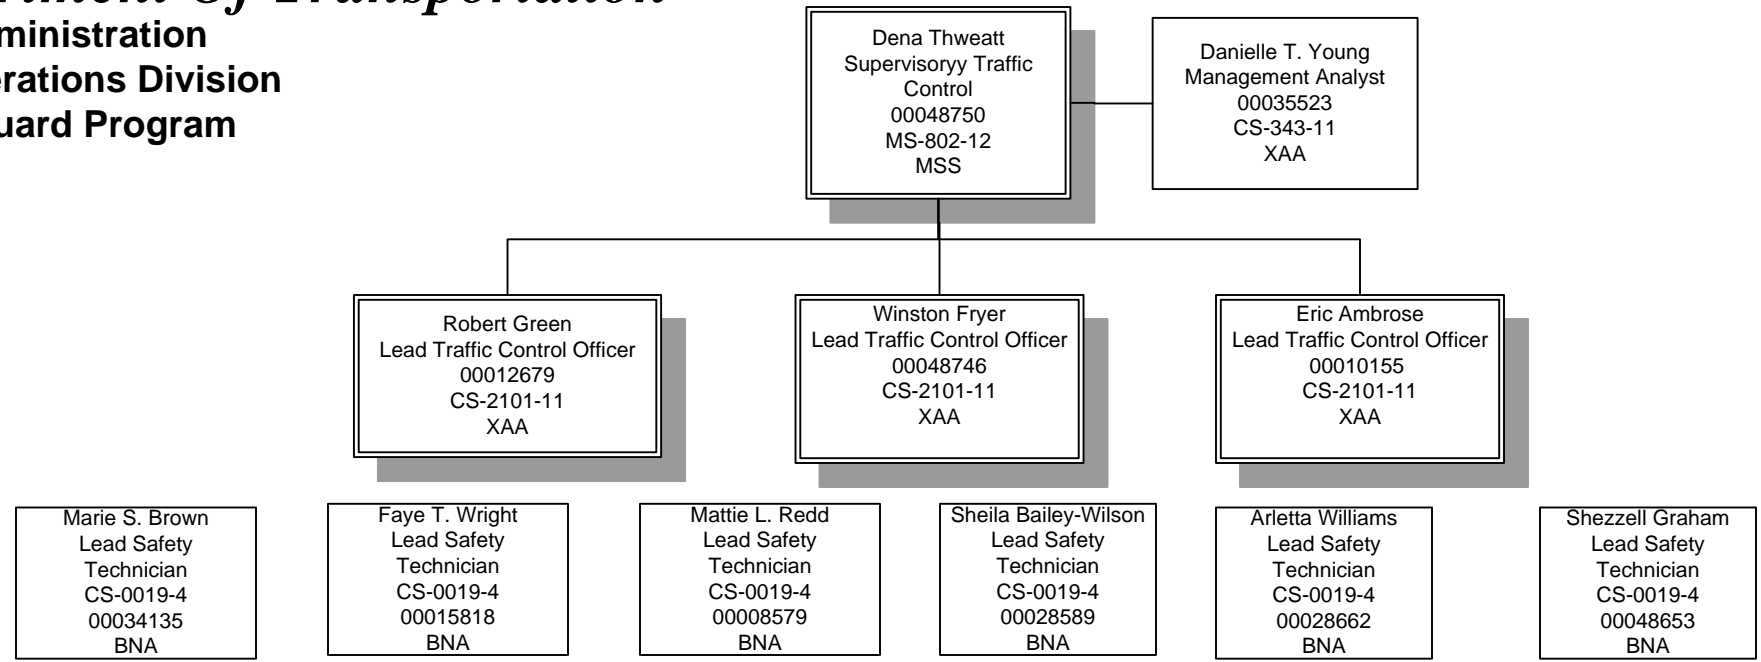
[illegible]rtment Of Transportation
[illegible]ministration
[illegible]erations Division
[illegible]uard Program

Dena Thweatt
Supervisoryy Traffic Control
00048750
MS-802-12
MSS

Danielle T. Young
Management Analyst
00035523
CS-343-11
XAA

Robert Green
Lead Traffic Control Officer
00012679
CS-2101-11
XAA

Winston Fryer
Lead Traffic Control Officer
00048746
CS-2101-11
XAA

Eric Ambrose
Lead Traffic Control Officer
00010155
CS-2101-11
XAA

Marie S. Brown
Lead Safety Technician
CS-0019-4
00034135
BNA

Faye T. Wright
Lead Safety Technician
CS-0019-4
00015818
BNA

Mattie L. Redd
Lead Safety Technician
CS-0019-4
00008579
BNA

Sheila Bailey-Wilson
Lead Safety Technician
CS-0019-4
00028589
BNA

Arletta Williams
Lead Safety Technician
CS-0019-4
00028662
BNA

Shezzell Graham
Lead Safety Technician
CS-0019-4
00048653
BNA